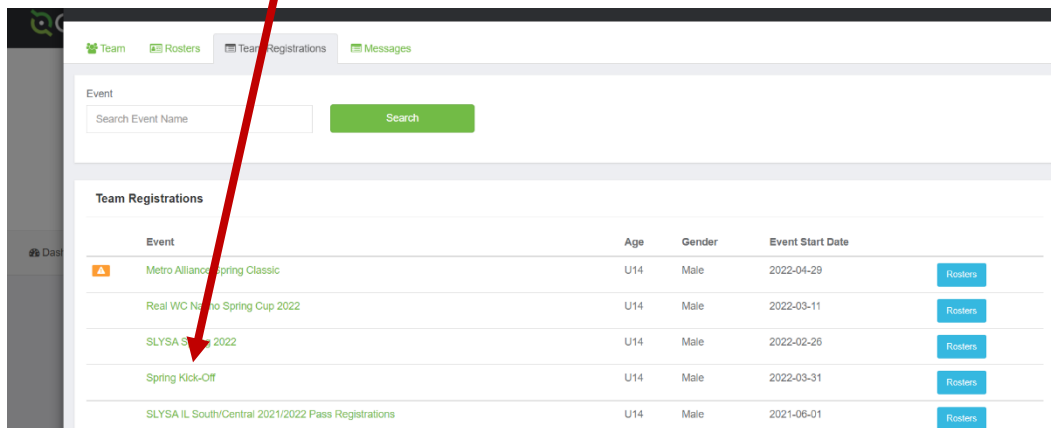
Team Rosters Team Registrations Messages

Event

Search Event Name

Search

Team Registrations

| | Event | Age | Gender | Event Start Date | |
|---|---|---|---|---|---|
| ⚠ | Metro Alliance Spring Classic | U14 | Male | 2022-04-29 | Rosters |
| | Real WC Na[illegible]o Spring Cup 2022 | U14 | Male | 2022-03-11 | Rosters |
| | SLYSA S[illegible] 2022 | U14 | Male | 2022-02-26 | Rosters |
| | Spring Kick-Off | U14 | Male | 2022-03-31 | Rosters |
| | SLYSA IL South/Central 2021/2022 Pass Registrations | U14 | Male | 2021-06-01 | Rosters |

Dash